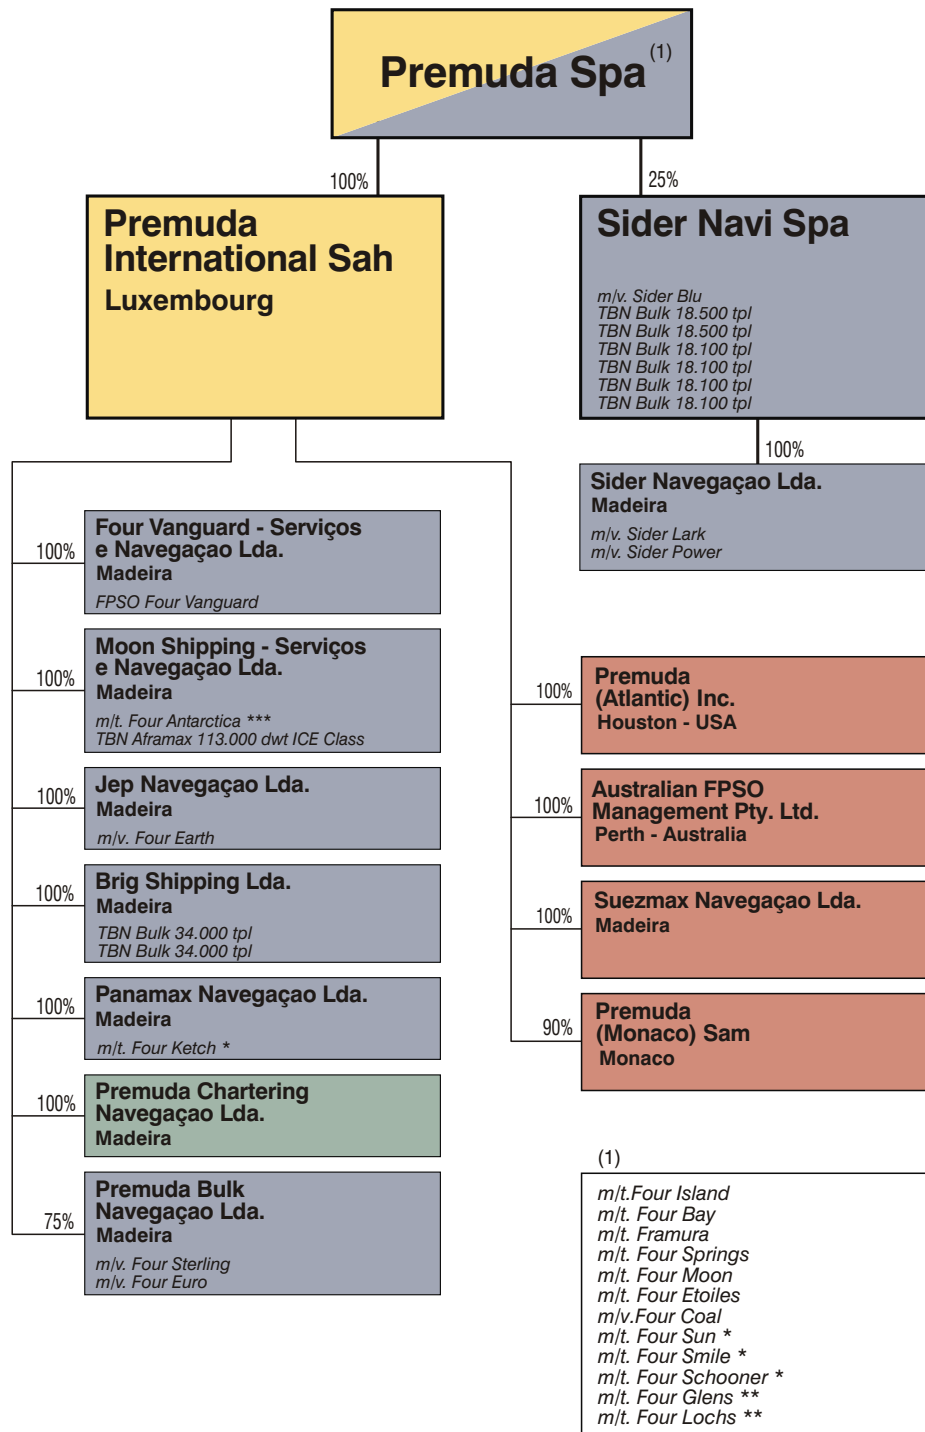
Premuda Spa $^{(1)}$

100%

25%

Premuda International Sah
Luxembourg

Sider Navi Spa

m/v. Sider Blu
TBN Bulk 18.500 tpl
TBN Bulk 18.500 tpl
TBN Bulk 18.100 tpl
TBN Bulk 18.100 tpl
TBN Bulk 18.100 tpl
TBN Bulk 18.100 tpl

100%

Sider Navegaçao Lda.
Madeira
m/v. Sider Lark
m/v. Sider Power

100%
Four Vanguard - Serviços e Navegaçao Lda.
Madeira
FPSO Four Vanguard

100%
Moon Shipping - Serviços e Navegaçao Lda.
Madeira
m/t. Four Antarctica ***
TBN Aframax 113.000 dwt ICE Class

100%
Jep Navegaçao Lda.
Madeira
m/v. Four Earth

100%
Brig Shipping Lda.
Madeira
TBN Bulk 34.000 tpl
TBN Bulk 34.000 tpl

100%
Panamax Navegaçao Lda.
Madeira
m/t. Four Ketch *

100%
Premuda Chartering Navegaçao Lda.
Madeira

75%
Premuda Bulk Navegaçao Lda.
Madeira
m/v. Four Sterling
m/v. Four Euro

100%
Premuda (Atlantic) Inc.
Houston - USA

100%
Australian FPSO Management Pty. Ltd.
Perth - Australia

100%
Suezmax Navegaçao Lda.
Madeira

90%
Premuda (Monaco) Sam
Monaco

(1)
m/t.Four Island
m/t. Four Bay
m/t. Framura
m/t. Four Springs
m/t. Four Moon
m/t. Four Etoiles
m/v.Four Coal
m/t. Four Sun *
m/t. Four Smile *
m/t. Four Schooner *
m/t. Four Glens **
m/t. Four Lochs **